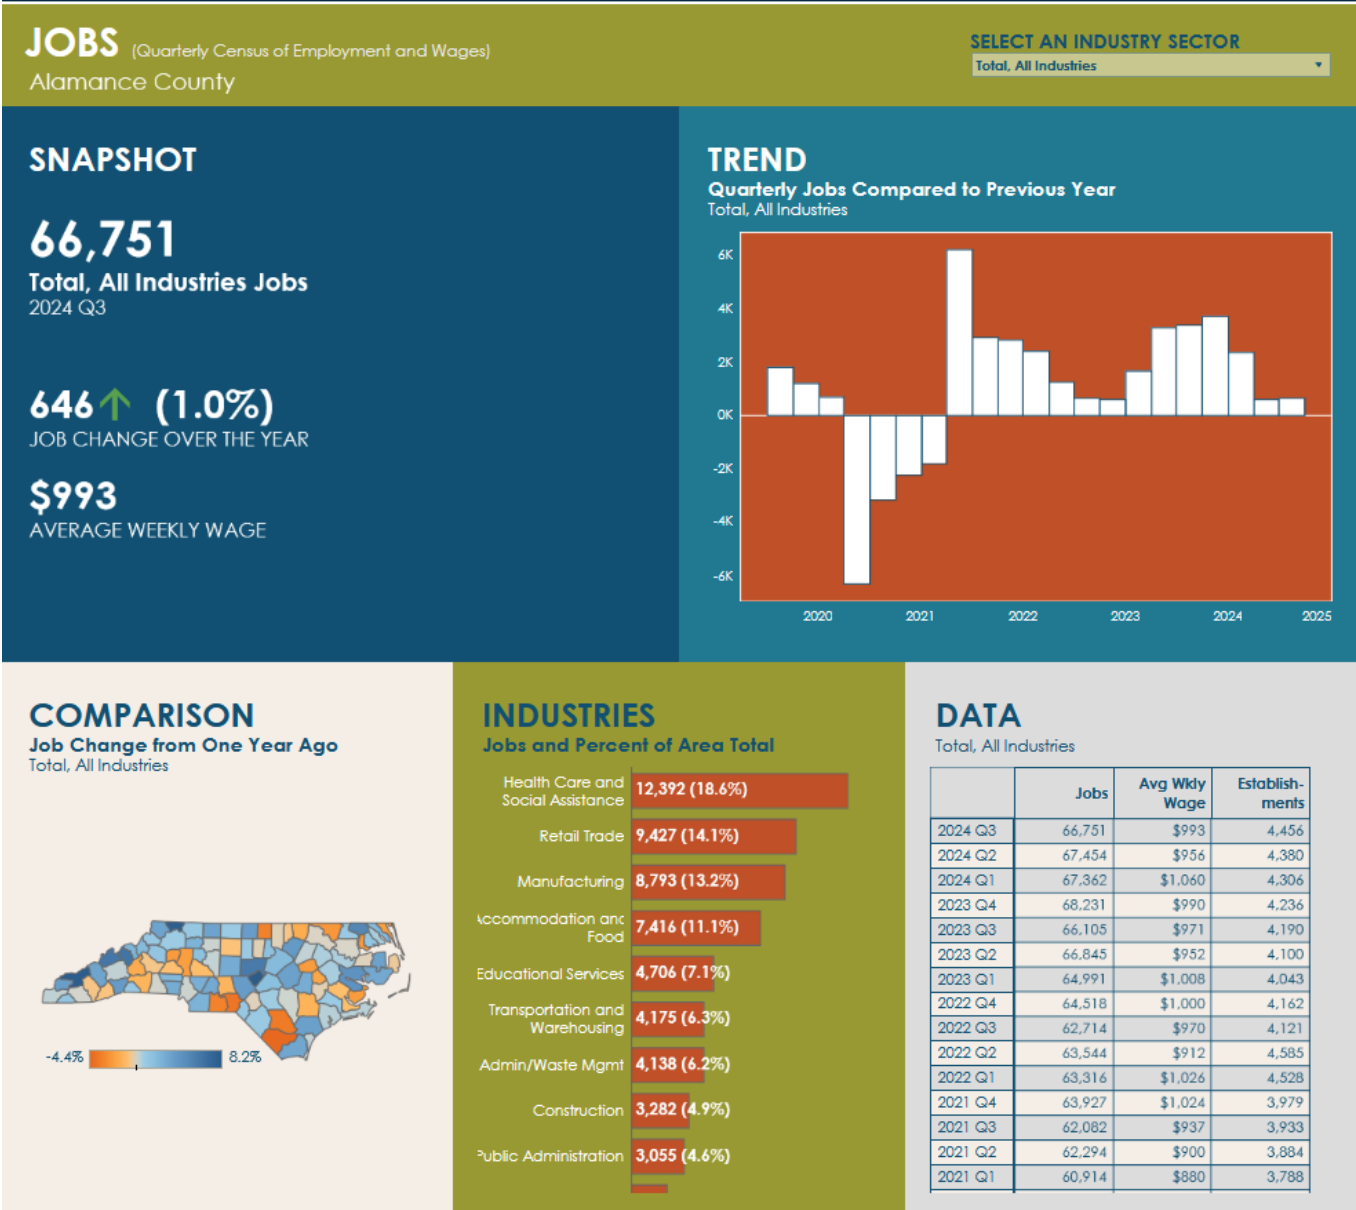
JOBS (Quarterly Census of Employment and Wages)
Alamance County

SELECT AN INDUSTRY SECTOR
Total, All Industries

SNAPSHOT

66,751
Total, All Industries Jobs
2024 Q3

646 (1.0%)
JOB CHANGE OVER THE YEAR

$993
AVERAGE WEEKLY WAGE

TREND
Quarterly Jobs Compared to Previous Year
Total, All Industries

6K
4K
2K
0K
-2K
-4K
-6K
2020 2021 2022 2023 2024 2025

COMPARISON
Job Change from One Year Ago
Total, All Industries

-4.4% 8.2%

INDUSTRIES
Jobs and Percent of Area Total

Health Care and Social Assistance 12,392 (18.6%)
Retail Trade 9,427 (14.1%)
Manufacturing 8,793 (13.2%)
Accommodation and Food 7,416 (11.1%)
Educational Services 4,706 (7.1%)
Transportation and Warehousing 4,175 (6.3%)
Admin/Waste Mgmt 4,138 (6.2%)
Construction 3,282 (4.9%)
Public Administration 3,055 (4.6%)

DATA
Total, All Industries

| | Jobs | Avg Wkly Wage | Establish-ments |
|---|---|---|---|
| 2024 Q3 | 66,751 | $993 | 4,456 |
| 2024 Q2 | 67,454 | $956 | 4,380 |
| 2024 Q1 | 67,362 | $1,060 | 4,306 |
| 2023 Q4 | 68,231 | $990 | 4,236 |
| 2023 Q3 | 66,105 | $971 | 4,190 |
| 2023 Q2 | 66,845 | $952 | 4,100 |
| 2023 Q1 | 64,991 | $1,008 | 4,043 |
| 2022 Q4 | 64,518 | $1,000 | 4,162 |
| 2022 Q3 | 62,714 | $970 | 4,121 |
| 2022 Q2 | 63,544 | $912 | 4,585 |
| 2022 Q1 | 63,316 | $1,026 | 4,528 |
| 2021 Q4 | 63,927 | $1,024 | 3,979 |
| 2021 Q3 | 62,082 | $937 | 3,933 |
| 2021 Q2 | 62,294 | $900 | 3,884 |
| 2021 Q1 | 60,914 | $880 | 3,788 |